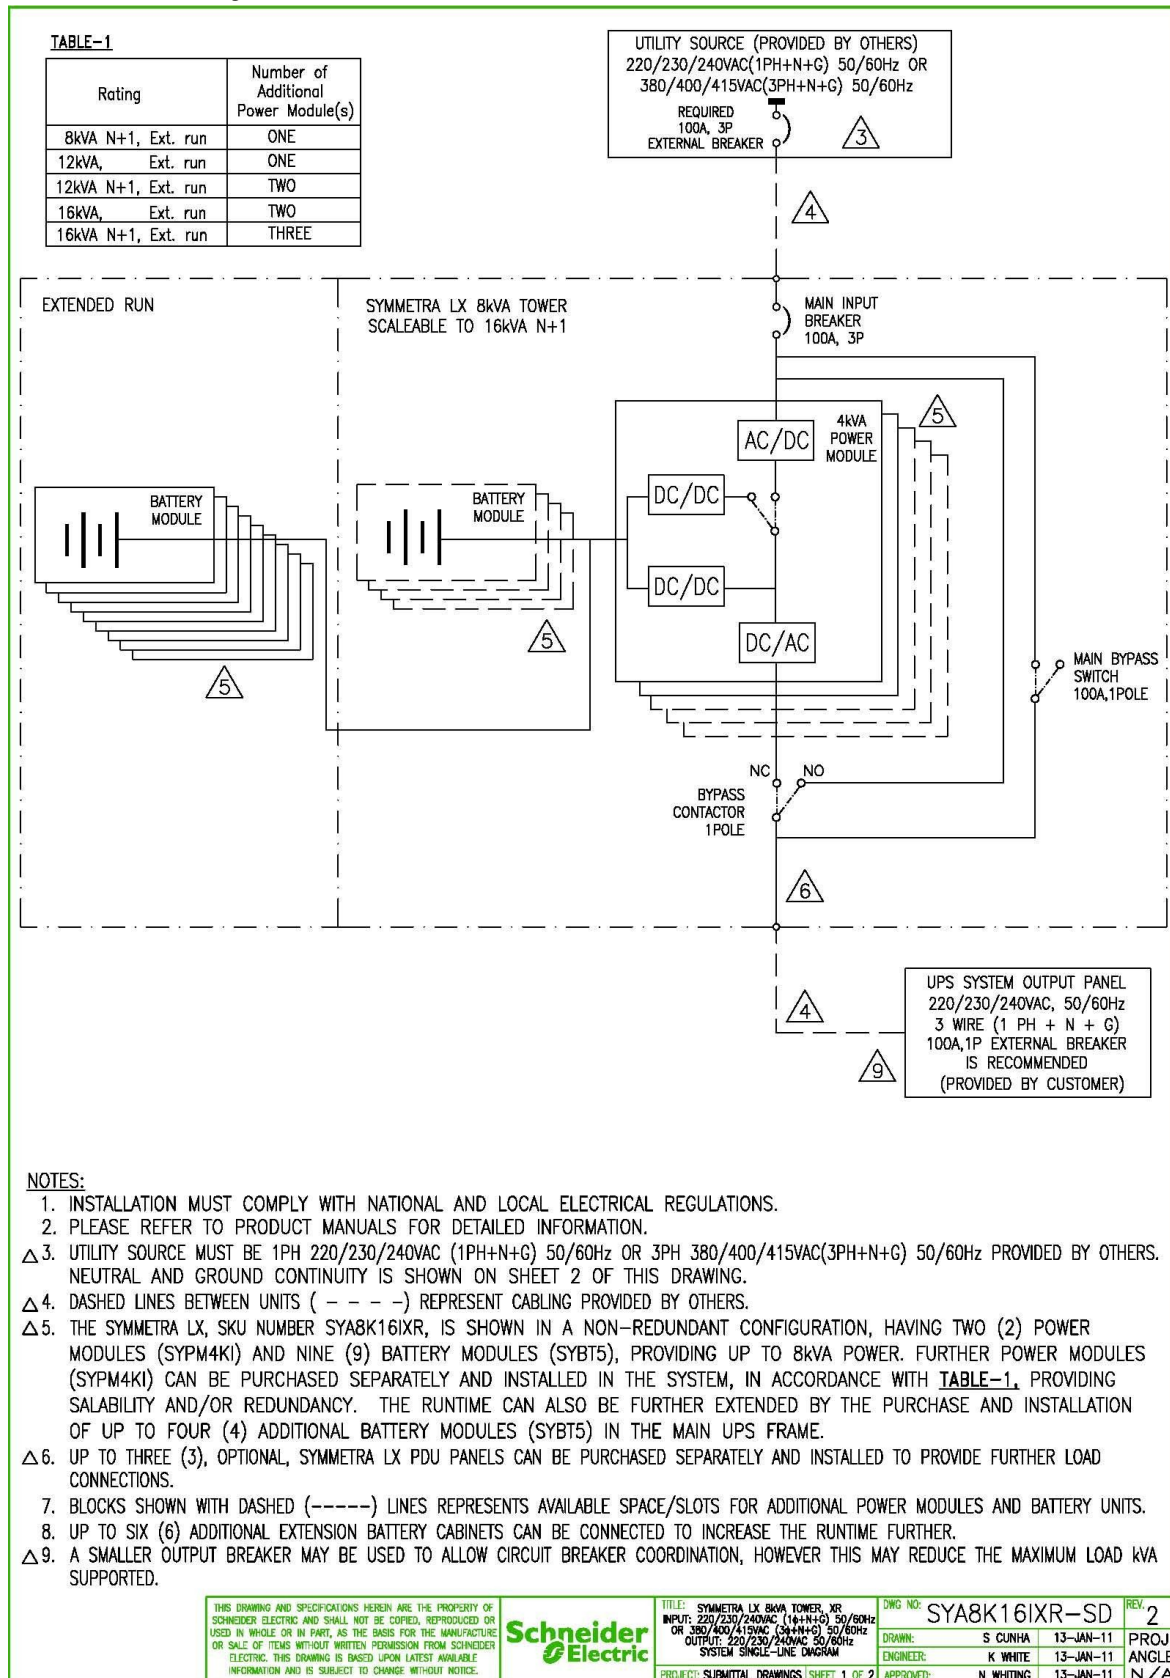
TABLE–1

| Rating | Number of Additional Power Module(s) |
|---|---|
| 8kVA N+1, Ext. run | ONE |
| 12kVA, Ext. run | ONE |
| 12kVA N+1, Ext. run | TWO |
| 16kVA, Ext. run | TWO |
| 16kVA N+1, Ext. run | THREE |

UTILITY SOURCE (PROVIDED BY OTHERS) 220/230/240VAC(1PH+N+G) 50/60Hz OR 380/400/415VAC(3PH+N+G) 50/60Hz

REQUIRED 100A, 3P EXTERNAL BREAKER

3

4

EXTENDED RUN

SYMMETRA LX 8kVA TOWER SCALEABLE TO 16kVA N+1

MAIN INPUT BREAKER 100A, 3P

5

AC/DC

4kVA POWER MODULE

BATTERY MODULE

BATTERY MODULE

DC/DC

DC/DC

5

DC/AC

5

MAIN BYPASS SWITCH 100A,1POLE

NC

NO

BYPASS CONTACTOR 1POLE

6

4

UPS SYSTEM OUTPUT PANEL 220/230/240VAC, 50/60Hz 3 WIRE (1 PH + N + G) 100A,1P EXTERNAL BREAKER IS RECOMMENDED (PROVIDED BY CUSTOMER)

9

NOTES:
1. INSTALLATION MUST COMPLY WITH NATIONAL AND LOCAL ELECTRICAL REGULATIONS.
2. PLEASE REFER TO PRODUCT MANUALS FOR DETAILED INFORMATION.
△3. UTILITY SOURCE MUST BE 1PH 220/230/240VAC (1PH+N+G) 50/60Hz OR 3PH 380/400/415VAC(3PH+N+G) 50/60Hz PROVIDED BY OTHERS. NEUTRAL AND GROUND CONTINUITY IS SHOWN ON SHEET 2 OF THIS DRAWING.
△4. DASHED LINES BETWEEN UNITS ( – – – –) REPRESENT CABLING PROVIDED BY OTHERS.
△5. THE SYMMETRA LX, SKU NUMBER SYA8K16IXR, IS SHOWN IN A NON–REDUNDANT CONFIGURATION, HAVING TWO (2) POWER MODULES (SYPM4KI) AND NINE (9) BATTERY MODULES (SYBT5), PROVIDING UP TO 8kVA POWER. FURTHER POWER MODULES (SYPM4KI) CAN BE PURCHASED SEPARATELY AND INSTALLED IN THE SYSTEM, IN ACCORDANCE WITH TABLE–1, PROVIDING SALABILITY AND/OR REDUNDANCY. THE RUNTIME CAN ALSO BE FURTHER EXTENDED BY THE PURCHASE AND INSTALLATION OF UP TO FOUR (4) ADDITIONAL BATTERY MODULES (SYBT5) IN THE MAIN UPS FRAME.
△6. UP TO THREE (3), OPTIONAL, SYMMETRA LX PDU PANELS CAN BE PURCHASED SEPARATELY AND INSTALLED TO PROVIDE FURTHER LOAD CONNECTIONS.
7. BLOCKS SHOWN WITH DASHED (-----) LINES REPRESENTS AVAILABLE SPACE/SLOTS FOR ADDITIONAL POWER MODULES AND BATTERY UNITS.
8. UP TO SIX (6) ADDITIONAL EXTENSION BATTERY CABINETS CAN BE CONNECTED TO INCREASE THE RUNTIME FURTHER.
△9. A SMALLER OUTPUT BREAKER MAY BE USED TO ALLOW CIRCUIT BREAKER COORDINATION, HOWEVER THIS MAY REDUCE THE MAXIMUM LOAD kVA SUPPORTED.

THIS DRAWING AND SPECIFICATIONS HEREIN ARE THE PROPERTY OF SCHNEIDER ELECTRIC AND SHALL NOT BE COPIED, REPRODUCED OR USED IN WHOLE OR IN PART, AS THE BASIS FOR THE MANUFACTURE OR SALE OF ITEMS WITHOUT WRITTEN PERMISSION FROM SCHNEIDER ELECTRIC. THIS DRAWING IS BASED UPON LATEST AVAILABLE INFORMATION AND IS SUBJECT TO CHANGE WITHOUT NOTICE.

Schneider Electric

TITLE: SYMMETRA LX 8kVA TOWER, XR INPUT: 220/230/240VAC (1φ+N+G) 50/60Hz OR 380/400/415VAC (3φ+N+G) 50/60Hz OUTPUT: 220/230/240VAC 50/60Hz SYSTEM SINGLE–LINE DIAGRAM

PROJECT: SUBMITTAL DRAWINGS SHEET 1 OF 2

DWG NO: SYA8K16IXR–SD REV. 2

DRAWN: S CUNHA 13–JAN–11
ENGINEER: K WHITE 13–JAN–11
APPROVED: N WHITING 13–JAN–11

PROJ
ANGLE
N/A